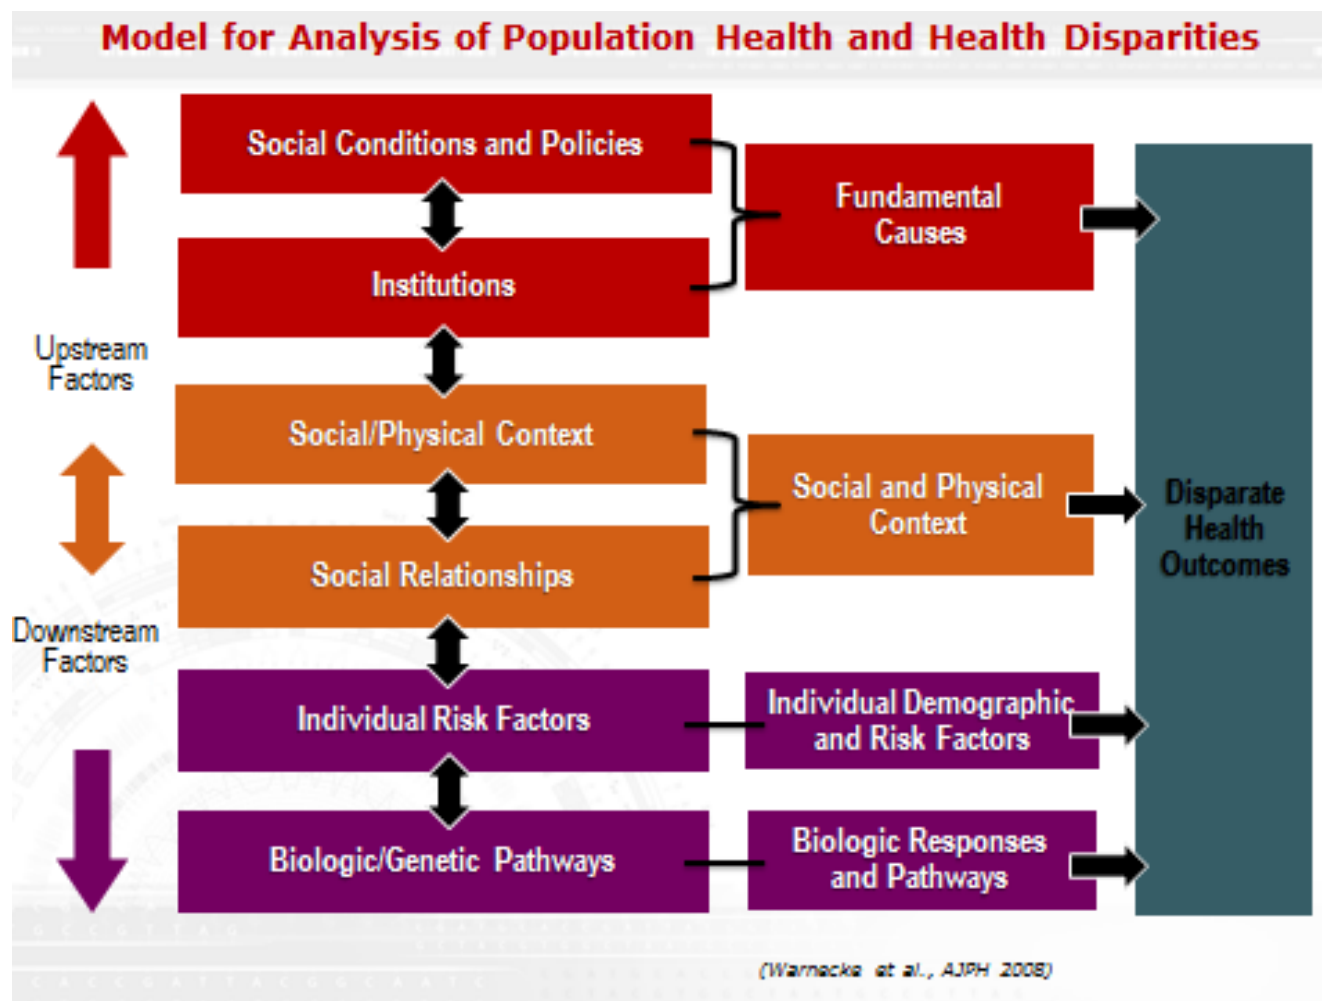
Model for Analysis of Population Health and Health Disparities

Upstream Factors

Downstream Factors

Social Conditions and Policies

Institutions

Fundamental Causes

Social/Physical Context

Social Relationships

Social and Physical Context

Individual Risk Factors

Individual Demographic and Risk Factors

Biologic/Genetic Pathways

Biologic Responses and Pathways

Disparate Health Outcomes

(Warnecke et al., AJPH 2008)